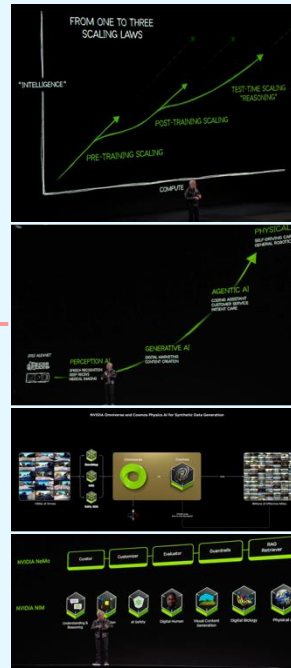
FROM ONE TO THREE SCALING LAWS

"INTELLIGENCE"

TEST-TIME SCALING "REASONING"

POST-TRAINING SCALING

PRE-TRAINING SCALING

COMPUTE

PHYSICAL AI
SELF-DRIVING CARS
GENERAL ROBOTICS

AGENTIC AI
CODING ASSISTANT
CUSTOMER SERVICE
PATIENT CARE

GENERATIVE AI
DIGITAL MARKETING
CONTENT CREATION

PERCEPTION AI
SPEECH RECOGNITION
DEEP RECSYS
MEDICAL IMAGING

2012 ALEXNET

NVIDIA Omniverse and Cosmos Physical AI for Synthetic Data Generation

Omniverse

Cosmos

NVIDIA NeMo

Curator

Customizer

Evaluator

Guardrails

RAG Retriever

NVIDIA NIM

Understanding & Reasoning

AI Safety

Digital Human

Visual Content Generation

Digital Biology

Physical